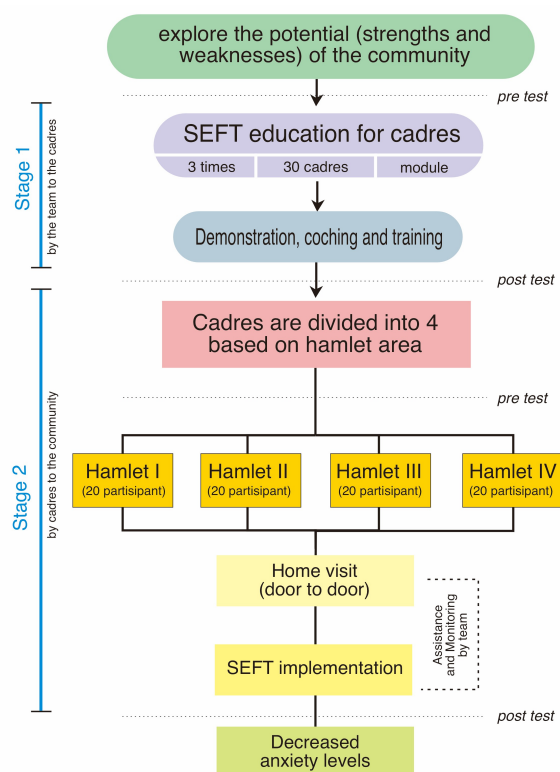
explore the potential (strengths and weaknesses) of the community

pre test

Stage 1
by the team to the cadres

SEFT education for cadres
3 times
30 cadres
module

Demonstration, coching and training

post test

Stage 2
by cadres to the community

Cadres are divided into 4 based on hamlet area

pre test

Hamlet I
(20 partisipant)

Hamlet II
(20 partisipant)

Hamlet III
(20 partisipant)

Hamlet IV
(20 partisipant)

Home visit
(door to door)

SEFT implementation

Assistance and Monitoring by team

post test

Decreased anxiety levels